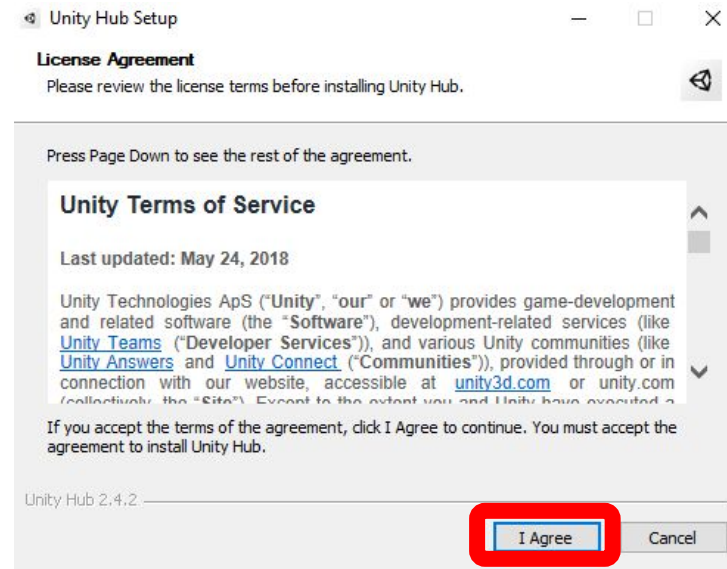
Unity Hub Setup

License Agreement
Please review the license terms before installing Unity Hub.

Press Page Down to see the rest of the agreement.

Unity Terms of Service

Last updated: May 24, 2018

Unity Technologies ApS ("Unity", "our" or "we") provides game-development and related software (the "Software"), development-related services (like Unity Teams ("Developer Services")), and various Unity communities (like Unity Answers and Unity Connect ("Communities")), provided through or in connection with our website, accessible at unity3d.com or unity.com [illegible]

If you accept the terms of the agreement, click I Agree to continue. You must accept the agreement to install Unity Hub.

Unity Hub 2.4.2

I Agree

Cancel